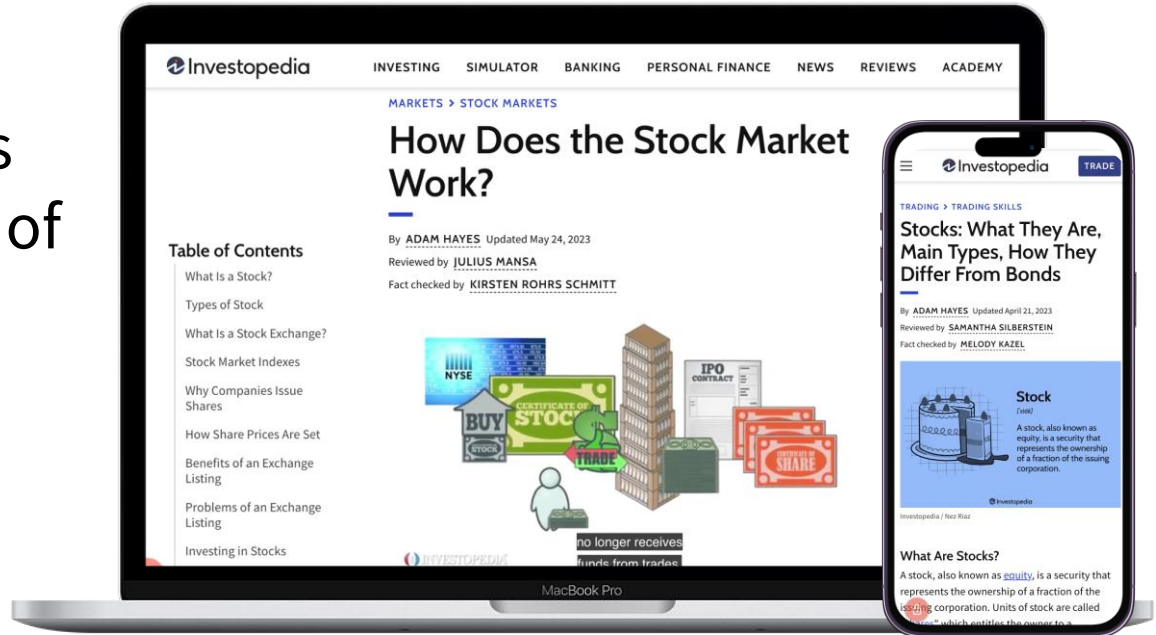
s
of

Investopedia INVESTING SIMULATOR BANKING PERSONAL FINANCE NEWS REVIEWS ACADEMY

MARKETS > STOCK MARKETS

How Does the Stock Market Work?

By ADAM HAYES Updated May 24, 2023
Reviewed by JULIUS MANSA
Fact checked by KIRSTEN ROHRS SCHMITT

Table of Contents
What Is a Stock?
Types of Stock
What Is a Stock Exchange?
Stock Market Indexes
Why Companies Issue Shares
How Share Prices Are Set
Benefits of an Exchange Listing
Problems of an Exchange Listing
Investing in Stocks

NYSE
BUY
STOCK
CERTIFICATE OF STOCK
TRADE
IPO CONTRACT
CERTIFICATE OF SHARE
no longer receives
funds from trades
INVESTOPEDIA

MacBook Pro

Investopedia TRADE

TRADING > TRADING SKILLS

Stocks: What They Are, Main Types, How They Differ From Bonds

By ADAM HAYES Updated April 21, 2023
Reviewed by SAMANTHA SILBERSTEIN
Fact checked by MELODY KAZEL

Stock
[stɑk]
A stock, also known as equity, is a security that represents the ownership of a fraction of the issuing corporation.
Investopedia

Investopedia / Nez Riaz

What Are Stocks?
A stock, also known as equity, is a security that represents the ownership of a fraction of the issuing corporation. Units of stock are called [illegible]" which entitles the owner to a